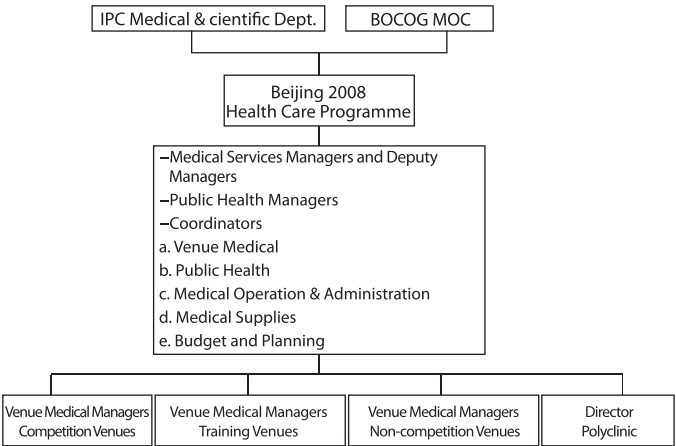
IPC Medical & cientific Dept.

BOCOG MOC

Beijing 2008
Health Care Programme

–Medical Services Managers and Deputy Managers
–Public Health Managers
–Coordinators
a. Venue Medical
b. Public Health
c. Medical Operation & Administration
d. Medical Supplies
e. Budget and Planning

Venue Medical Managers
Competition Venues

Venue Medical Managers
Training Venues

Venue Medical Managers
Non-competition Venues

Director
Polyclinic